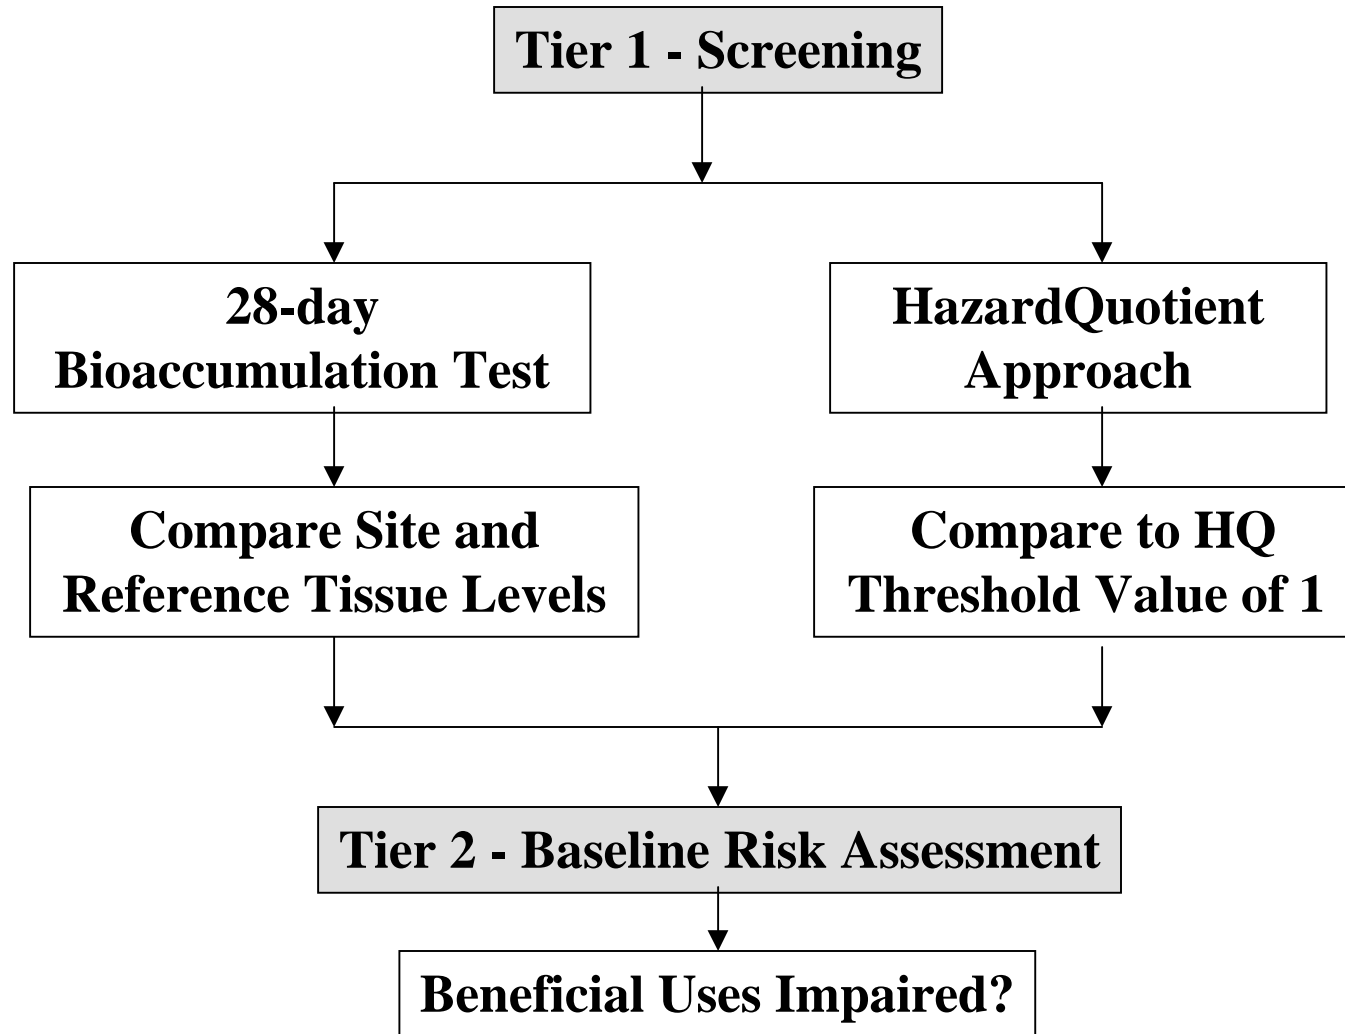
Tier 1 - Screening

28-day Bioaccumulation Test

HazardQuotient Approach

Compare Site and Reference Tissue Levels

Compare to HQ Threshold Value of 1

Tier 2 - Baseline Risk Assessment

Beneficial Uses Impaired?